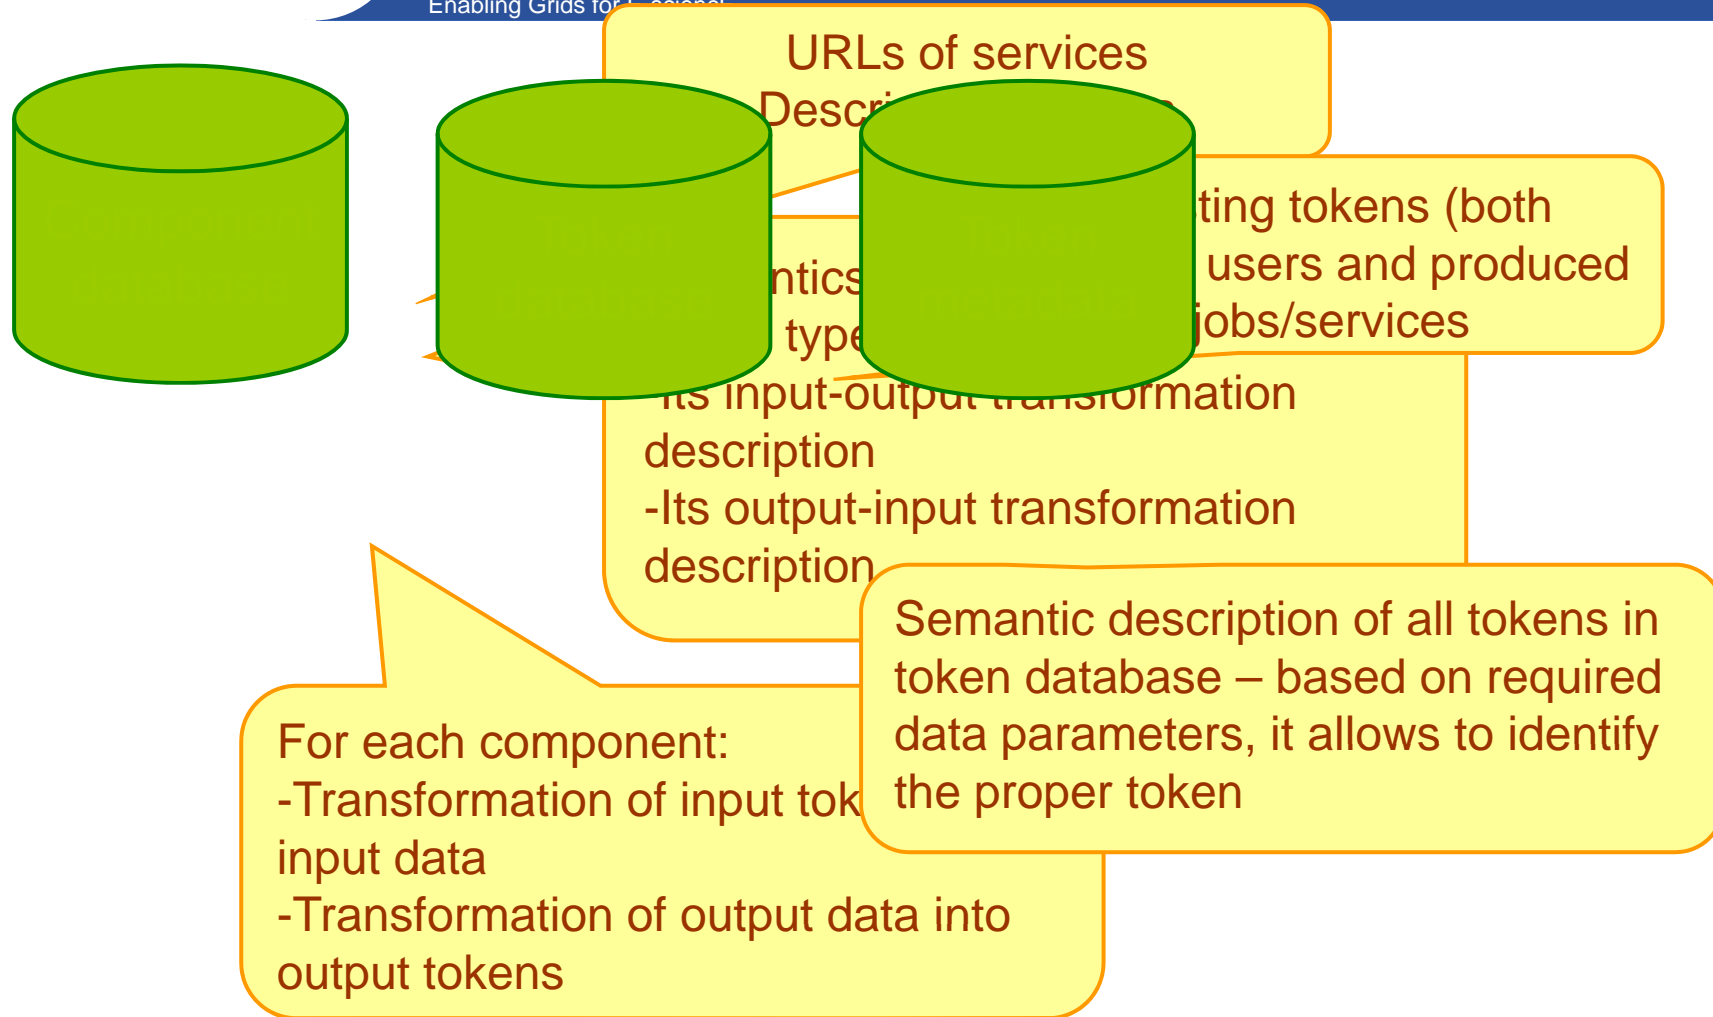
Enabling Grids for E-sciencE

URLs of services
Descr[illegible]

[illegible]ting tokens (both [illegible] users and produced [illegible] jobs/services

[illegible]ntics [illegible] type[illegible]
-Its input-output transformation description
-Its output-input transformation description

Semantic description of all tokens in token database – based on required data parameters, it allows to identify the proper token

For each component:
-Transformation of input tok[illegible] input data
-Transformation of output data into output tokens